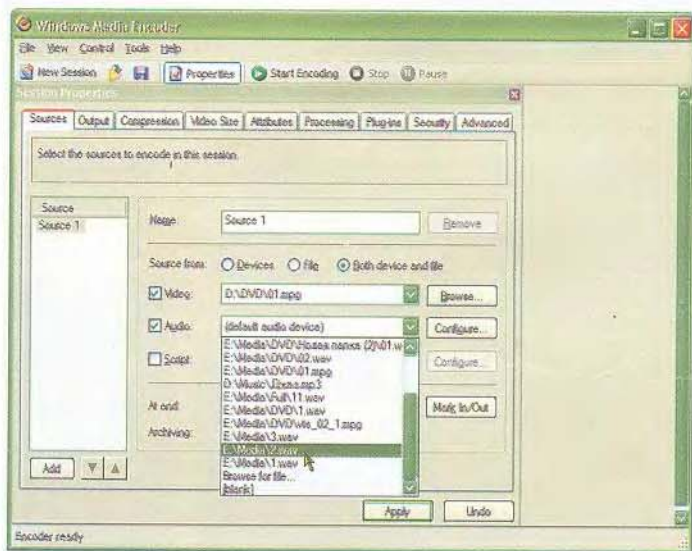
Windows Media Encoder

File View Control Tools Help

New Session Properties Start Encoding Stop Pause

Session Properties

Sources Output Compression Video Size Attributes Processing Plug-ins Security Advanced

Select the sources to encode in this session.

Source
Source 1

Name: Source 1 Remove

Source from: Devices File Both device and file

Video: D:\DVD\01.mpg Browse...

Audio: (default audio device) Configure...

Script: Configure...

At end:

Archiving:

E:\Media\DVD\Новая папка (2)\01.w
E:\Media\DVD\02.wav
E:\Media\DVD\01.mpg
D:\Music\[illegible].mp3
E:\Media\Full\11.wav
E:\Media\DVD\1.wav
E:\Media\DVD\wav_02_1.mpg
E:\Media\3.wav
E:\Media\2.wav
E:\Media\1.wav
Browse for file...
[blank]

Mark In/Out

Add

Apply Undo

Encoder ready